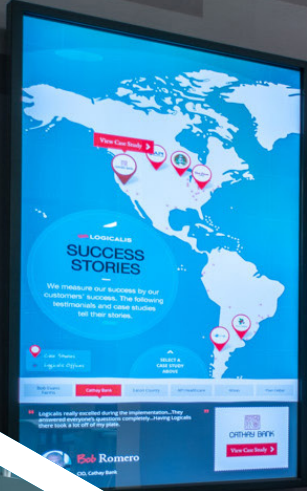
View Case Study

LOGICALIS

SUCCESS STORIES

We measure our success by our customers' success. The following testimonials and case studies tell their stories.

Case Studies

Logicalis Offices

SELECT A CASE STUDY ABOVE

Cathay Bank

"Logicalis really excelled during the implementation...They answered everyone's questions completely...Having Logicalis there took a lot off of my plate."

Bob Romero

CIO, Cathay Bank

CATHAY BANK

View Case Study